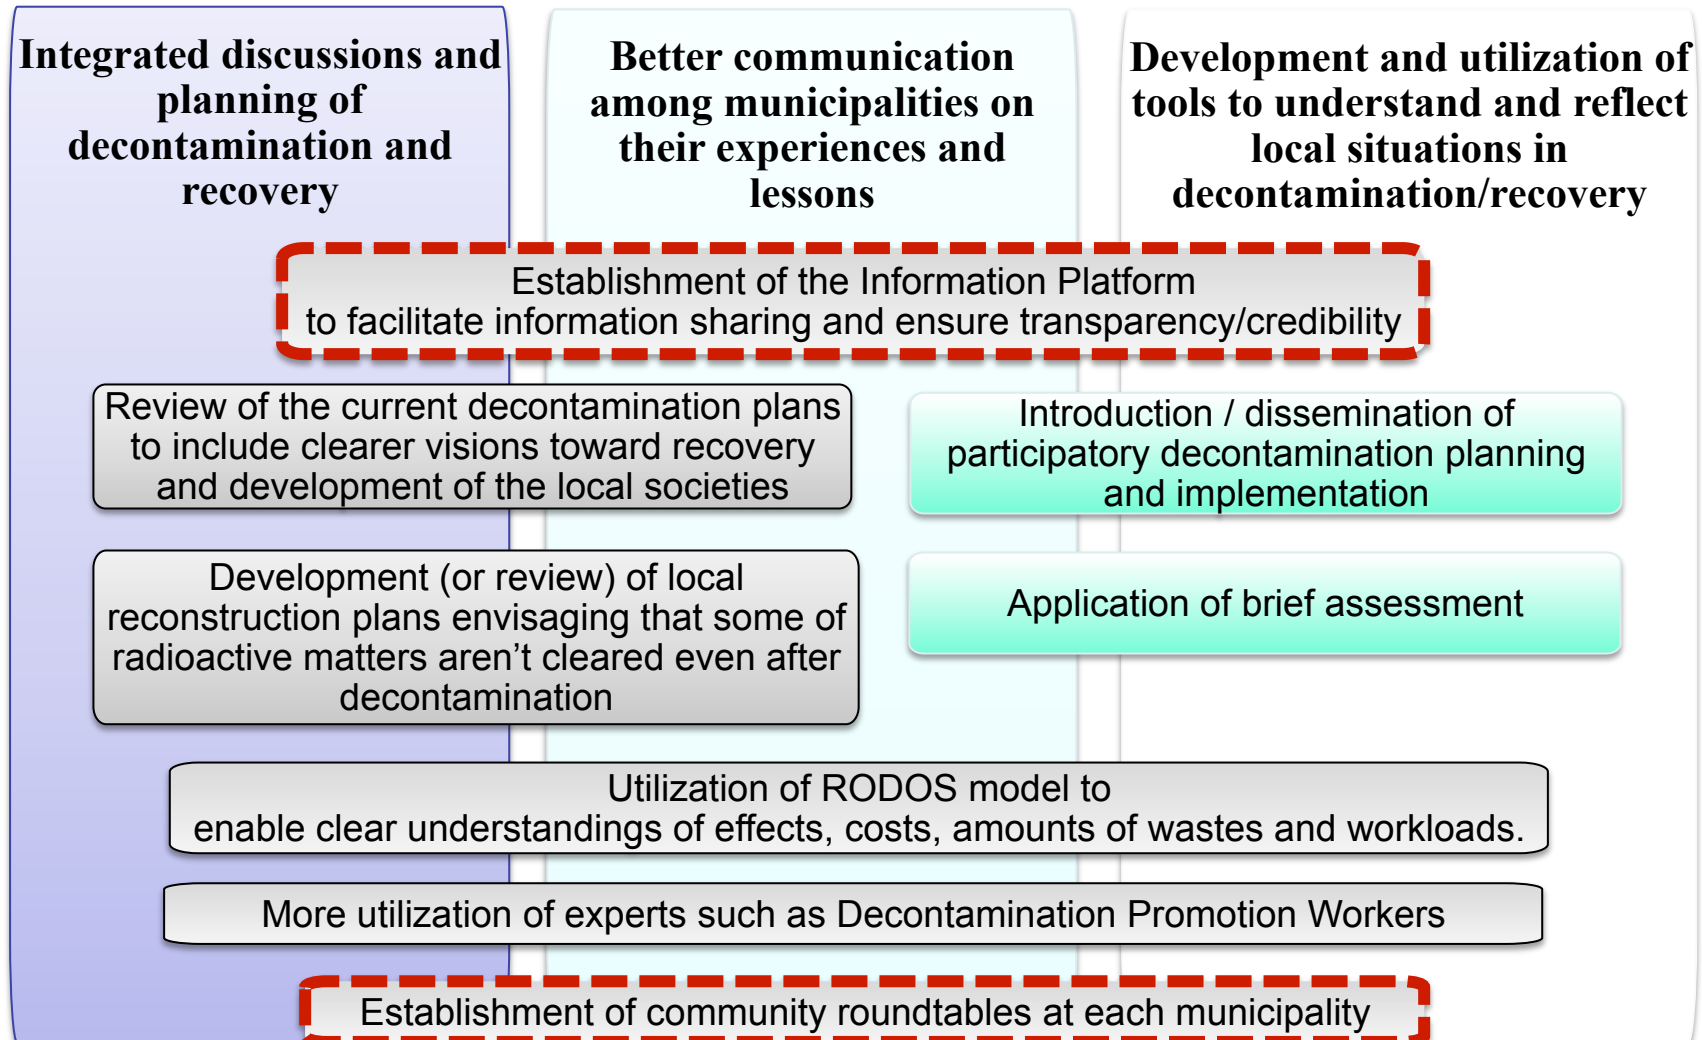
Integrated discussions and planning of decontamination and recovery

Better communication among municipalities on their experiences and lessons

Development and utilization of tools to understand and reflect local situations in decontamination/recovery

Establishment of the Information Platform to facilitate information sharing and ensure transparency/credibility

Review of the current decontamination plans to include clearer visions toward recovery and development of the local societies

Introduction / dissemination of participatory decontamination planning and implementation

Development (or review) of local reconstruction plans envisaging that some of radioactive matters aren't cleared even after decontamination

Application of brief assessment

Utilization of RODOS model to enable clear understandings of effects, costs, amounts of wastes and workloads.

More utilization of experts such as Decontamination Promotion Workers

Establishment of community roundtables at each municipality